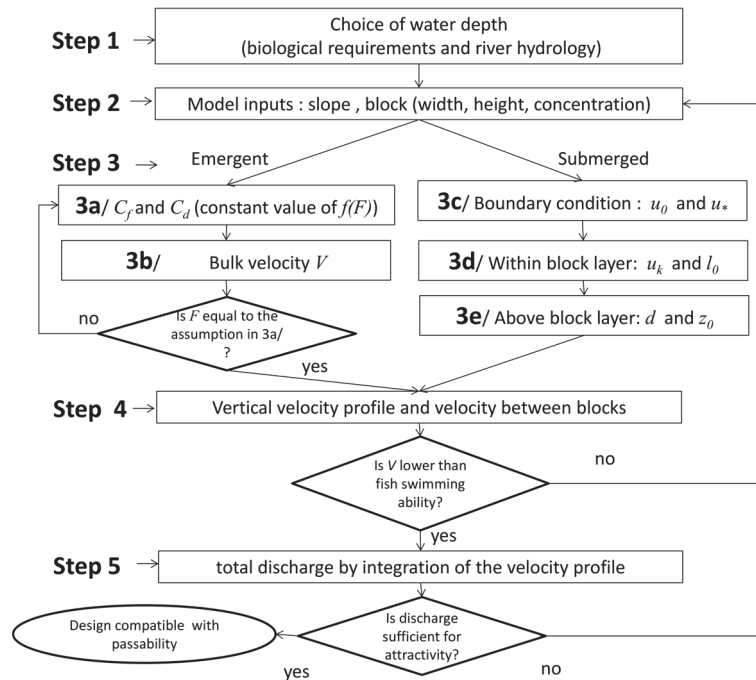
Step 1

Choice of water depth (biological requirements and river hydrology)

Step 2

Model inputs : slope , block (width, height, concentration)

Step 3

Emergent

Submerged

3a/ $C_f$ and $C_d$ (constant value of $f(F)$)

3c/ Boundary condition : $u_0$ and $u_*$

3b/ Bulk velocity $V$

3d/ Within block layer: $u_k$ and $l_0$

no

Is $F$ equal to the assumption in 3a/ ?

3e/ Above block layer: $d$ and $z_0$

yes

Step 4

Vertical velocity profile and velocity between blocks

Is $V$ lower than fish swimming ability?

no

yes

Step 5

total discharge by integration of the velocity profile

Design compatible with passability

Is discharge sufficient for attractivity?

yes

no